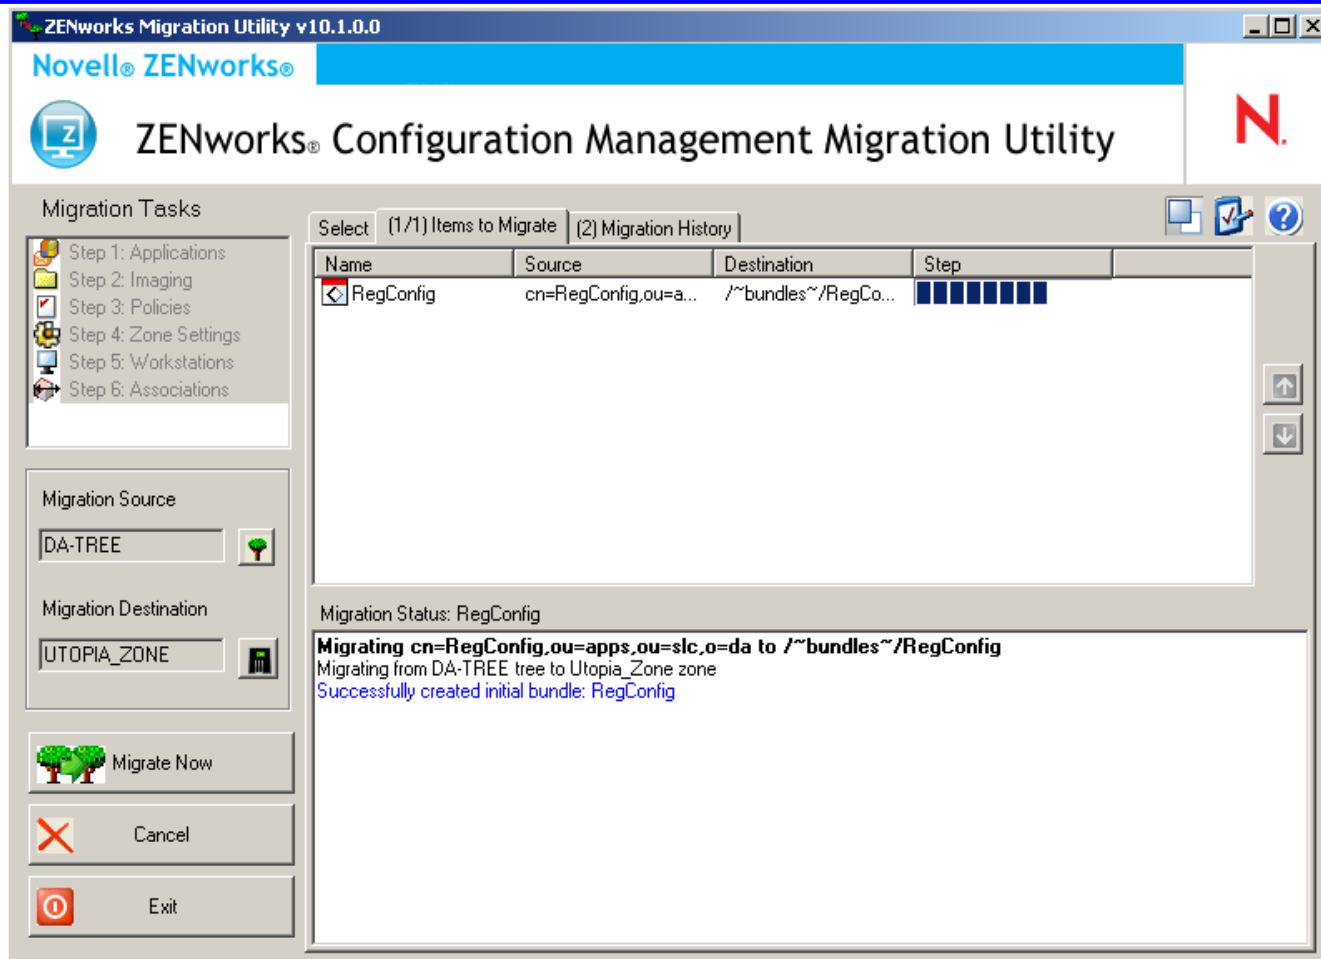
ZENworks Migration Utility v10.1.0.0

Novell® ZENworks®

ZENworks® Configuration Management Migration Utility

N.

Migration Tasks

Step 1: Applications
Step 2: Imaging
Step 3: Policies
Step 4: Zone Settings
Step 5: Workstations
Step 6: Associations

Migration Source

DA-TREE

Migration Destination

UTOPIA_ZONE

Migrate Now

Cancel

Exit

Select | (1/1) Items to Migrate | (2) Migration History

| Name | Source | Destination | Step |
|---|---|---|---|
| RegConfig | cn=RegConfig,ou=a... | /~bundles~/RegCo... | |

Migration Status: RegConfig

**Migrating cn=RegConfig,ou=apps,ou=slc,o=da to /~bundles~/RegConfig**
Migrating from DA-TREE tree to Utopia_Zone zone
Successfully created initial bundle: RegConfig